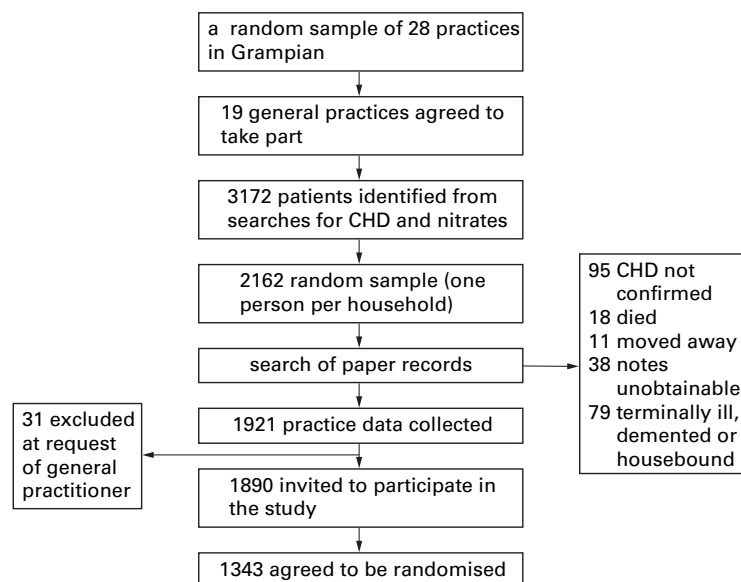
a random sample of 28 practices in Grampian

19 general practices agreed to take part

3172 patients identified from searches for CHD and nitrates

2162 random sample (one person per household)

95 CHD not confirmed
18 died
11 moved away
38 notes unobtainable
79 terminally ill, demented or housebound

search of paper records

31 excluded at request of general practitioner

1921 practice data collected

1890 invited to participate in the study

1343 agreed to be randomised